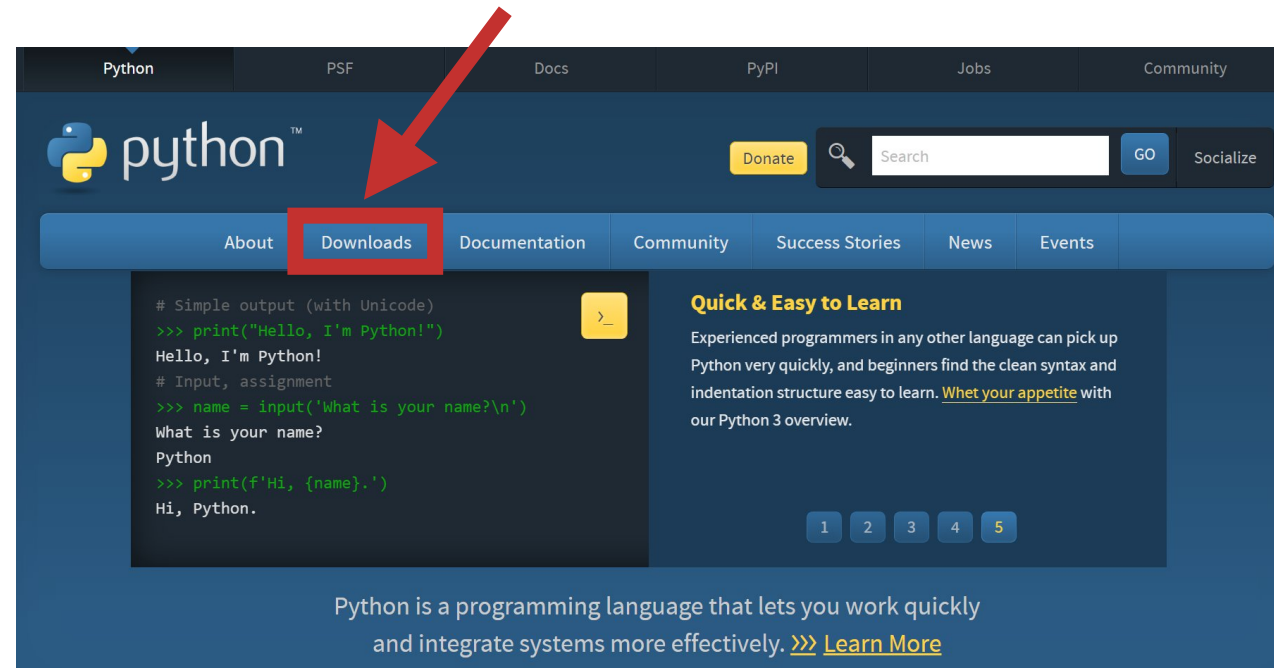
Python PSF Docs PyPI Jobs Community

python™

Donate

Search

GO

Socialize

About Downloads Documentation Community Success Stories News Events

# Simple output (with Unicode)
>>> print("Hello, I'm Python!")
Hello, I'm Python!
# Input, assignment
>>> name = input('What is your name?\n')
What is your name?
Python
>>> print(f'Hi, {name}.')
Hi, Python.

>_

Quick & Easy to Learn

Experienced programmers in any other language can pick up Python very quickly, and beginners find the clean syntax and indentation structure easy to learn. Whet your appetite with our Python 3 overview.

1 2 3 4 5

Python is a programming language that lets you work quickly and integrate systems more effectively. >>> Learn More